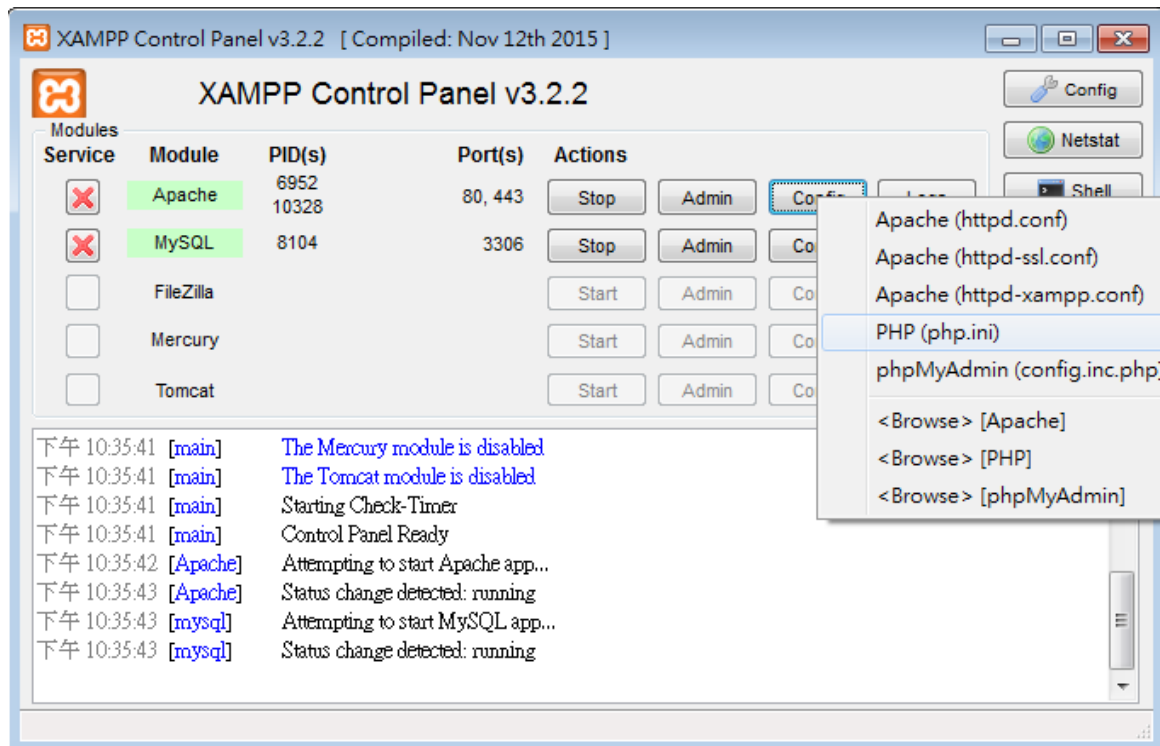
XAMPP Control Panel v3.2.2 [ Compiled: Nov 12th 2015 ]

XAMPP Control Panel v3.2.2

Config
Netstat
Shell

Modules

| Service | Module | PID(s) | Port(s) | Actions | | | |
|---|---|---|---|---|---|---|---|
| | Apache | 6952 10328 | 80, 443 | Stop | Admin | Config | Logs |
| | MySQL | 8104 | 3306 | Stop | Admin | Co | |
| | FileZilla | | | Start | Admin | Co | |
| | Mercury | | | Start | Admin | Co | |
| | Tomcat | | | Start | Admin | Co | |

Apache (httpd.conf)
Apache (httpd-ssl.conf)
Apache (httpd-xampp.conf)
PHP (php.ini)
phpMyAdmin (config.inc.php)
<Browse> [Apache]
<Browse> [PHP]
<Browse> [phpMyAdmin]

下午 10:35:41 [main] The Mercury module is disabled
下午 10:35:41 [main] The Tomcat module is disabled
下午 10:35:41 [main] Starting Check-Timer
下午 10:35:41 [main] Control Panel Ready
下午 10:35:42 [Apache] Attempting to start Apache app...
下午 10:35:43 [Apache] Status change detected: running
下午 10:35:43 [mysql] Attempting to start MySQL app...
下午 10:35:43 [mysql] Status change detected: running